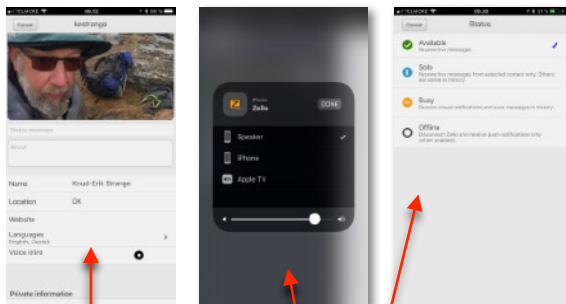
TELMORE 09:52
Cancel kostrange
Status message
About
Name Knud-Erik Strange
Location DK
Website
Languages English, Danish
Voice intro
Private information

iPhone Zello DONE
Speaker
iPhone
Apple TV

TELMORE 09:29
Cancel Status
Available Receive live messages.
Solo Receive live messages from selected contact only. Others are saved to history.
Busy Receive visual notifications and save messages to history.
Offline Disconnect Zello and receive push notifications only (when enabled).